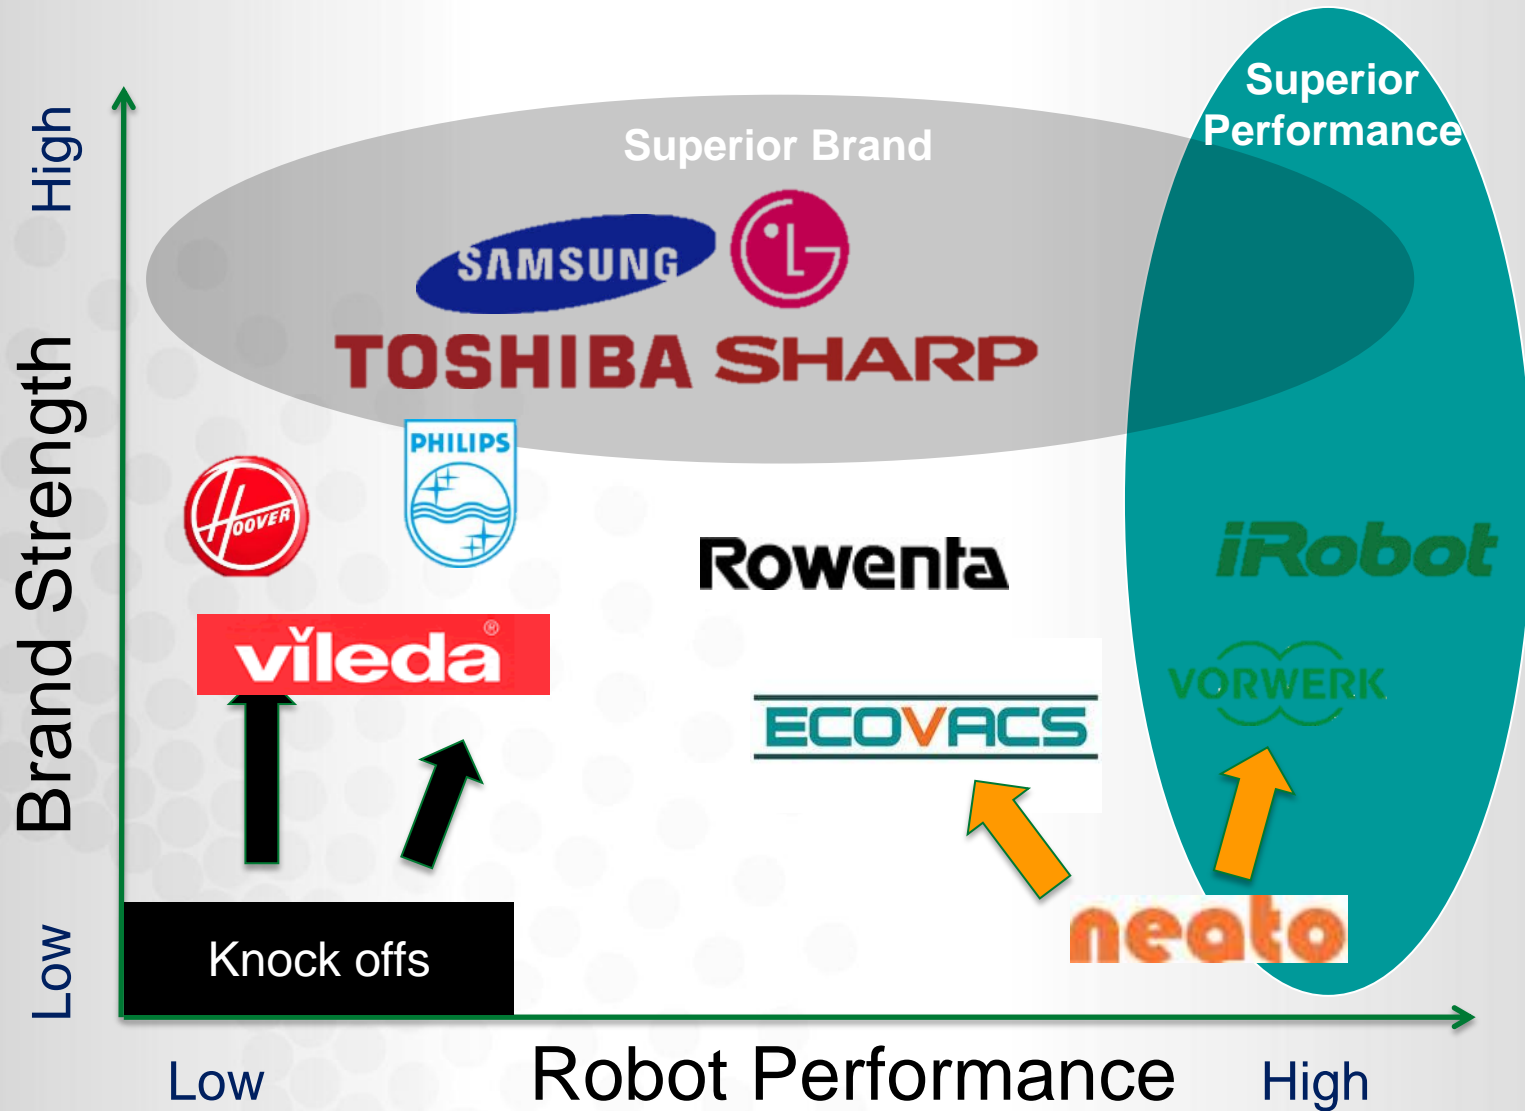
High

Brand Strength

Low

Superior Brand

Superior Performance

SAMSUNG

LG

TOSHIBA SHARP

PHILIPS

HOOVER

Rowenta

iRobot

vileda®

VORWERK

ECOVACS

neato

Knock offs

Low

Robot Performance

High